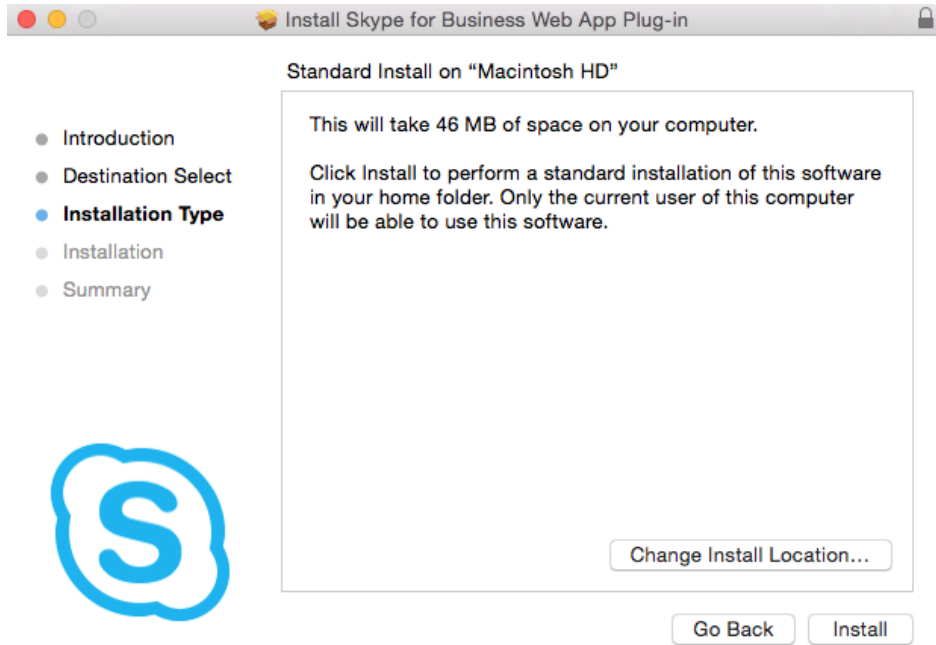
Install Skype for Business Web App Plug-in

Standard Install on “Macintosh HD”

Introduction
Destination Select
Installation Type
Installation
Summary

This will take 46 MB of space on your computer.

Click Install to perform a standard installation of this software in your home folder. Only the current user of this computer will be able to use this software.

Change Install Location...

Go Back
Install